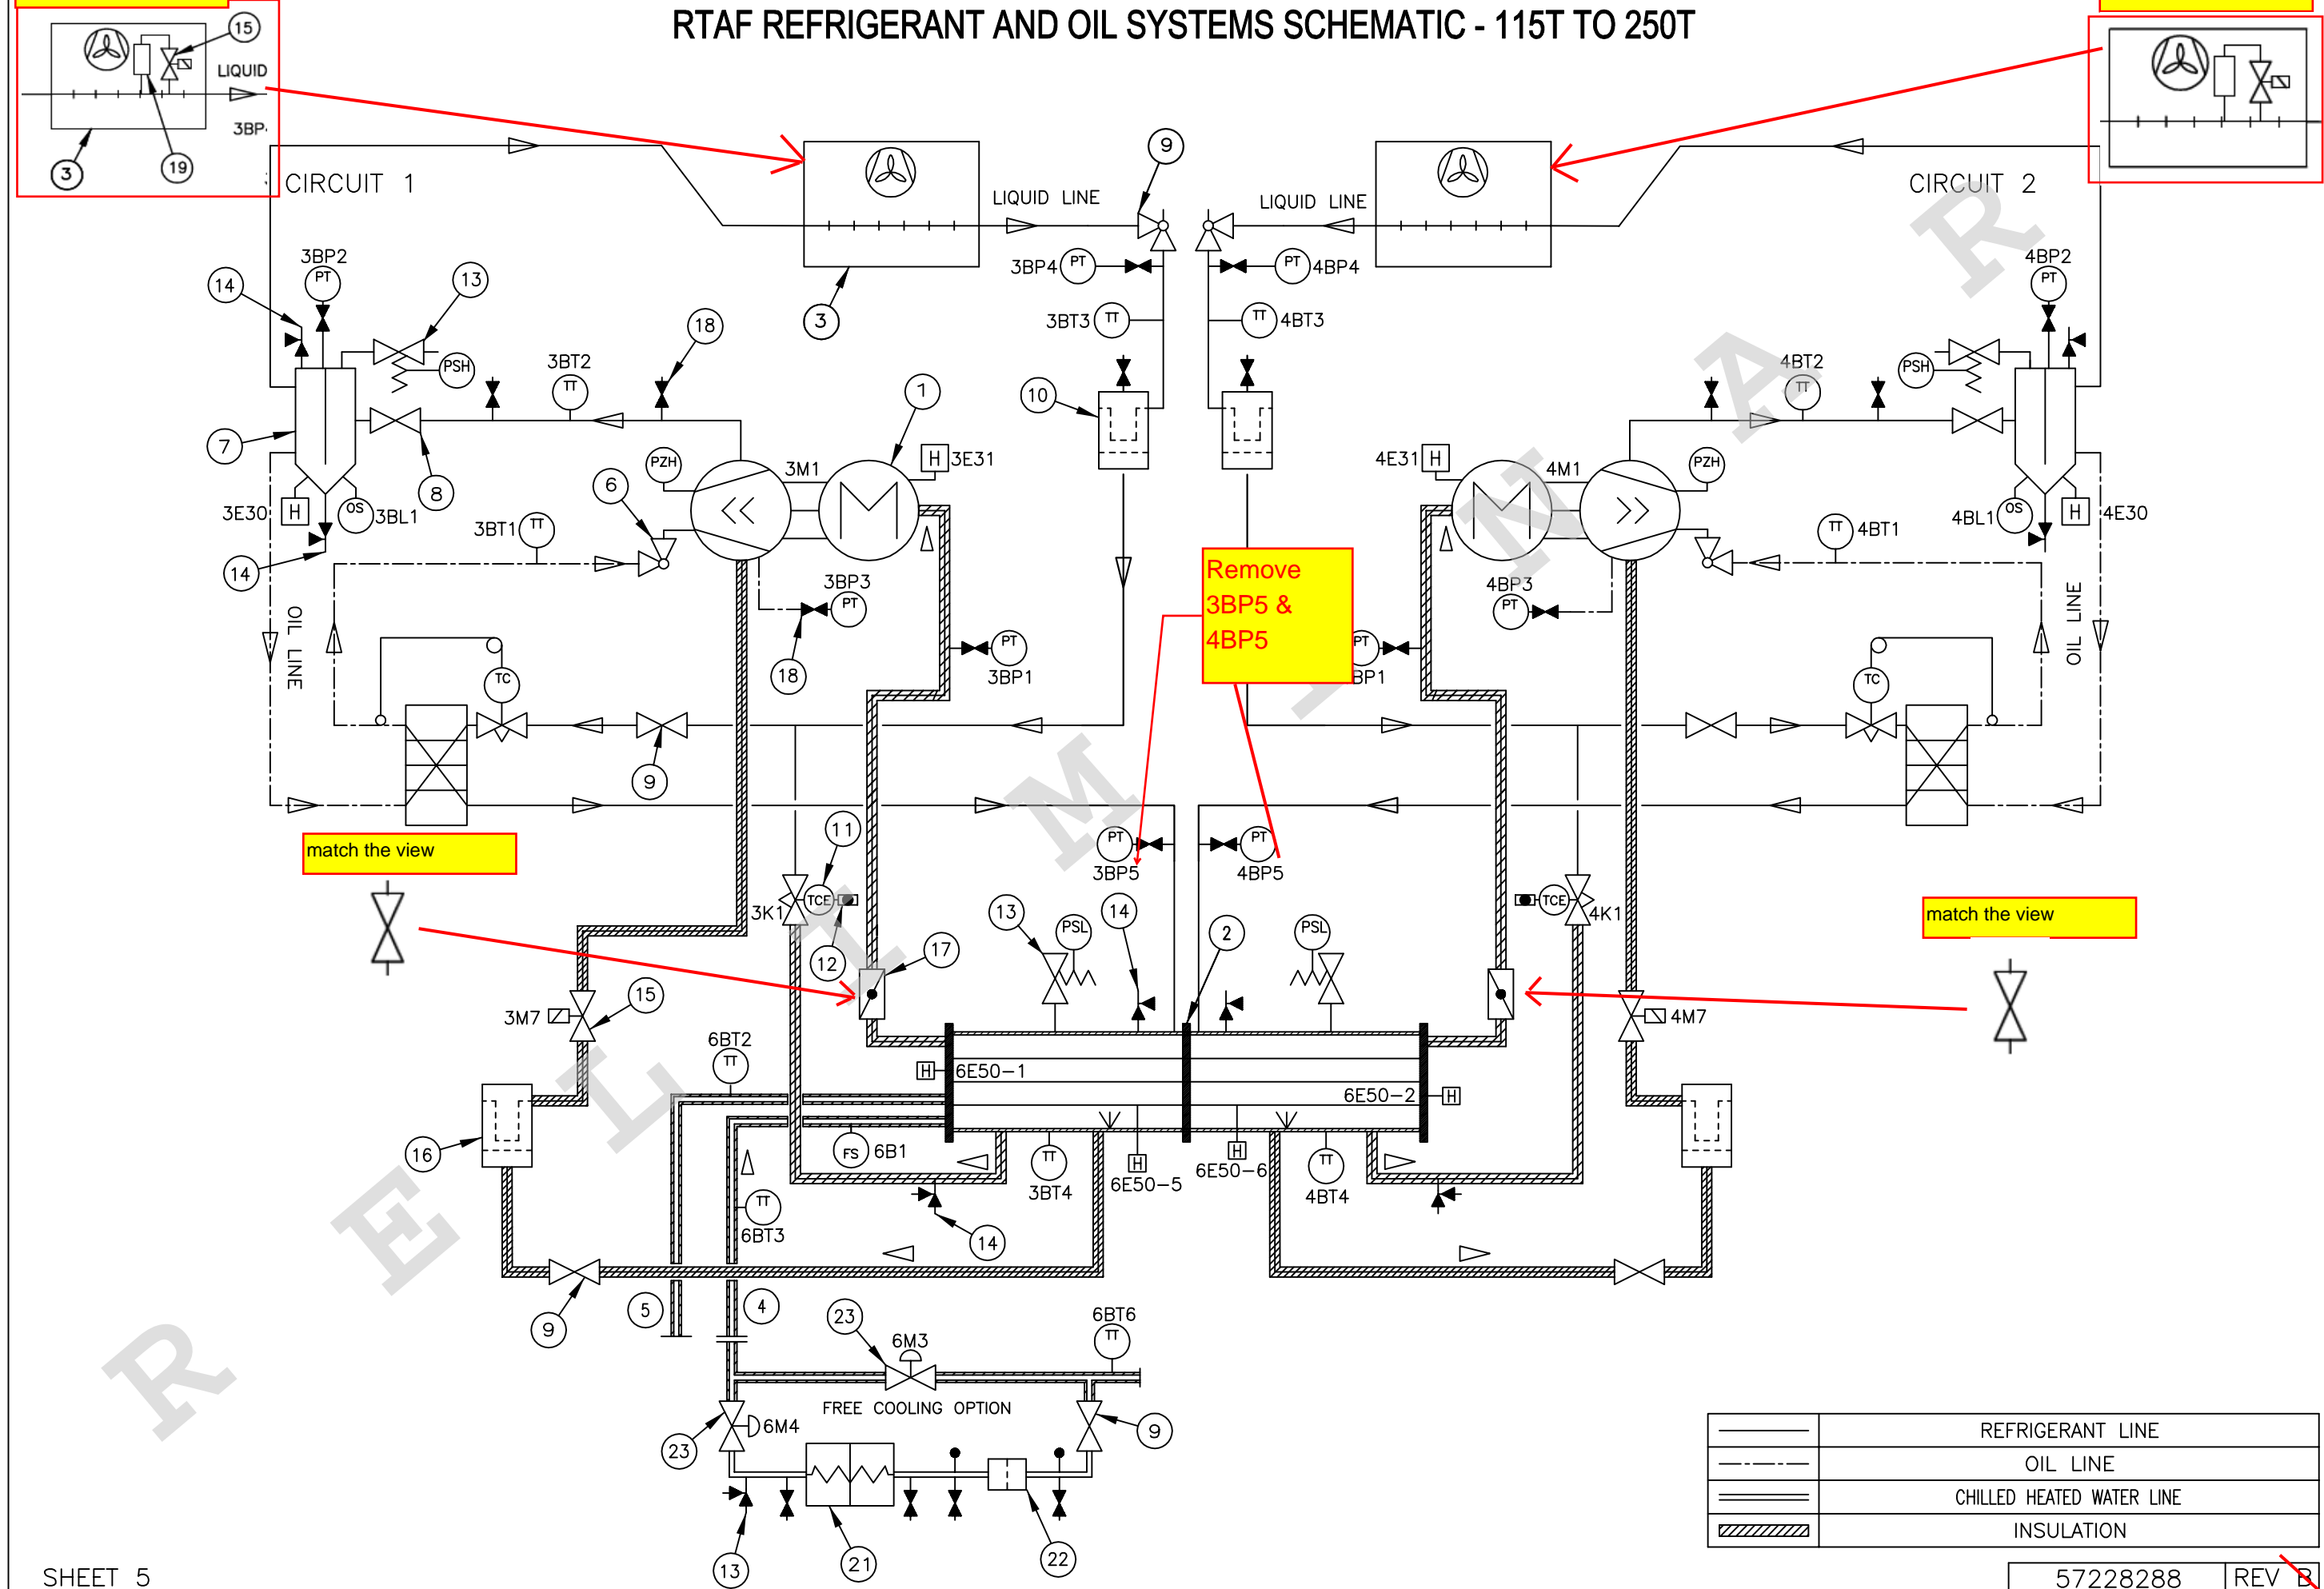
RTAF REFRIGERANT AND OIL SYSTEMS SCHEMATIC - 115T TO 250T

15
LIQUID
3BP
3
19

CIRCUIT 1
CIRCUIT 2
LIQUID LINE
LIQUID LINE
9
3
3BP4 PT
PT 4BP4
3BT3 TT
TT 4BT3
10
14
3BP2 PT
13
18
3BT2 TT
PSH
7
8
1
3M1
H 3E31
PZH
6
3E30 H
OS 3BL1
3BT1 TT
14
3BP3 PT
18
PT 3BP1
OIL LINE
TC
9
4BP2 PT
4BT2 TT
PSH
4E31 H
4M1
PZH
4BL1 OS
H 4E30
TT 4BT1
4BP3 PT
PT
BP1
OIL LINE
TC

Remove 3BP5 & 4BP5

match the view
match the view

11
3K1
TCE
12
17
PT 3BP5
PT 4BP5
13
PSL
14
2
PSL
TCE 4K1
3M7
15
4M7
6BT2 TT
H 6E50–1
6E50–2 H
16
FS 6B1
TT 3BT4
H 6E50–5
H 6E50–6
TT 4BT4
TT 6BT3
14
9
5
4
23
6M3
6BT6 TT
FREE COOLING OPTION
23
6M4
9
13
21
22

| | REFRIGERANT LINE |
|---|---|
| | OIL LINE |
| | CHILLED HEATED WATER LINE |
| | INSULATION |

SHEET 5
57228288
REV B

PRELIMINARY